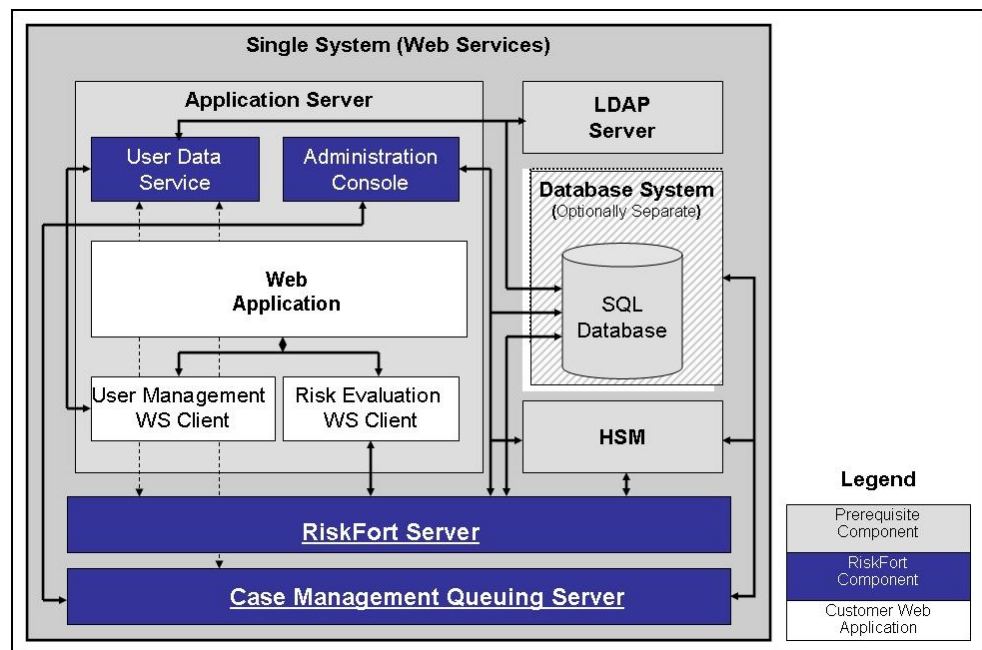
Single System (Web Services)

Application Server

User Data Service

Administration Console

Web Application

User Management WS Client

Risk Evaluation WS Client

LDAP Server

Database System (Optionally Separate)

SQL Database

HSM

RiskFort Server

Case Management Queuing Server

Legend

Prerequisite Component

RiskFort Component

Customer Web Application